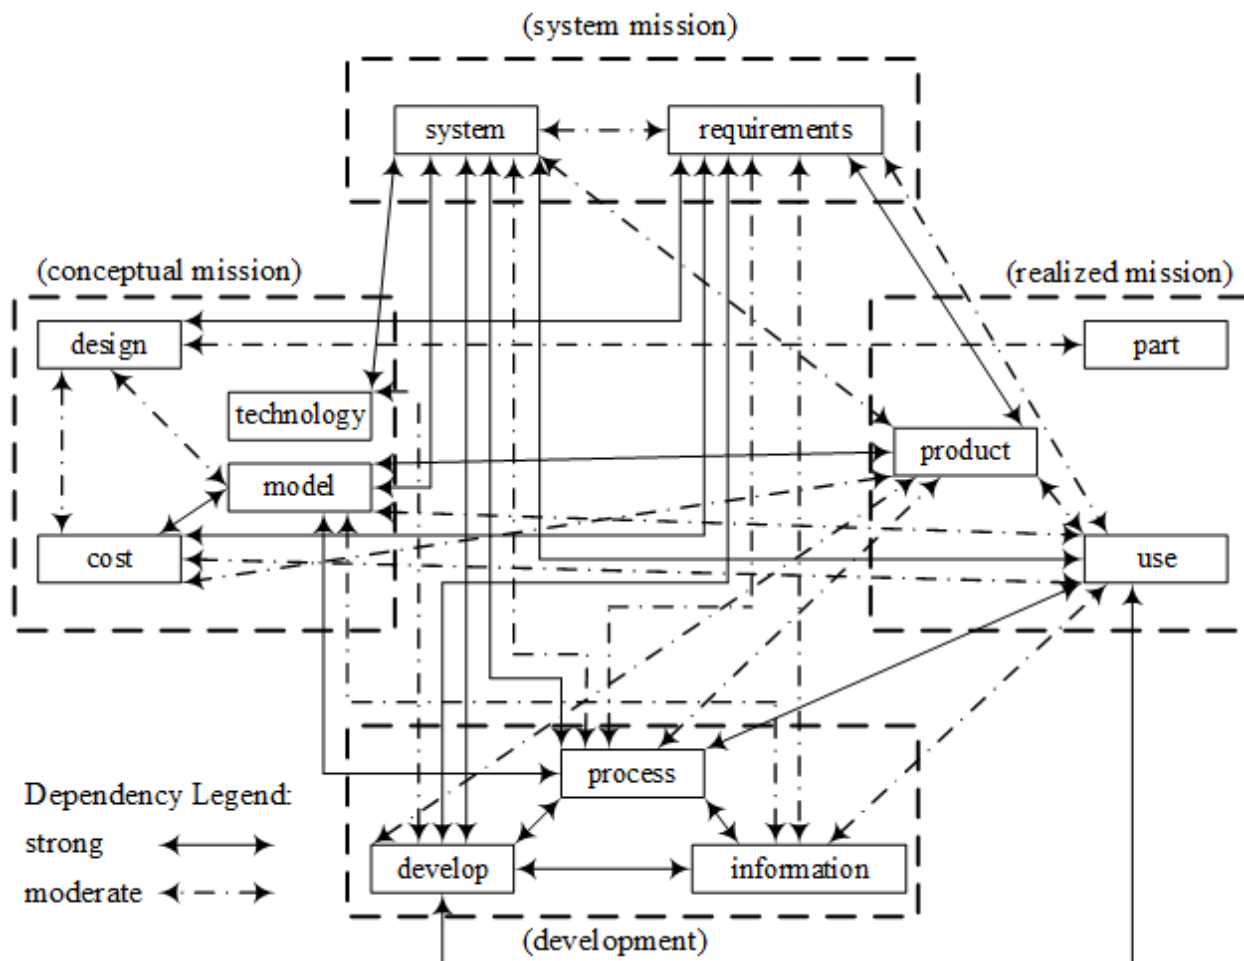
(system mission)

system

requirements

(conceptual mission)

(realized mission)

design

part

technology

product

model

cost

use

process

Dependency Legend:

strong

moderate

develop

information

(development)